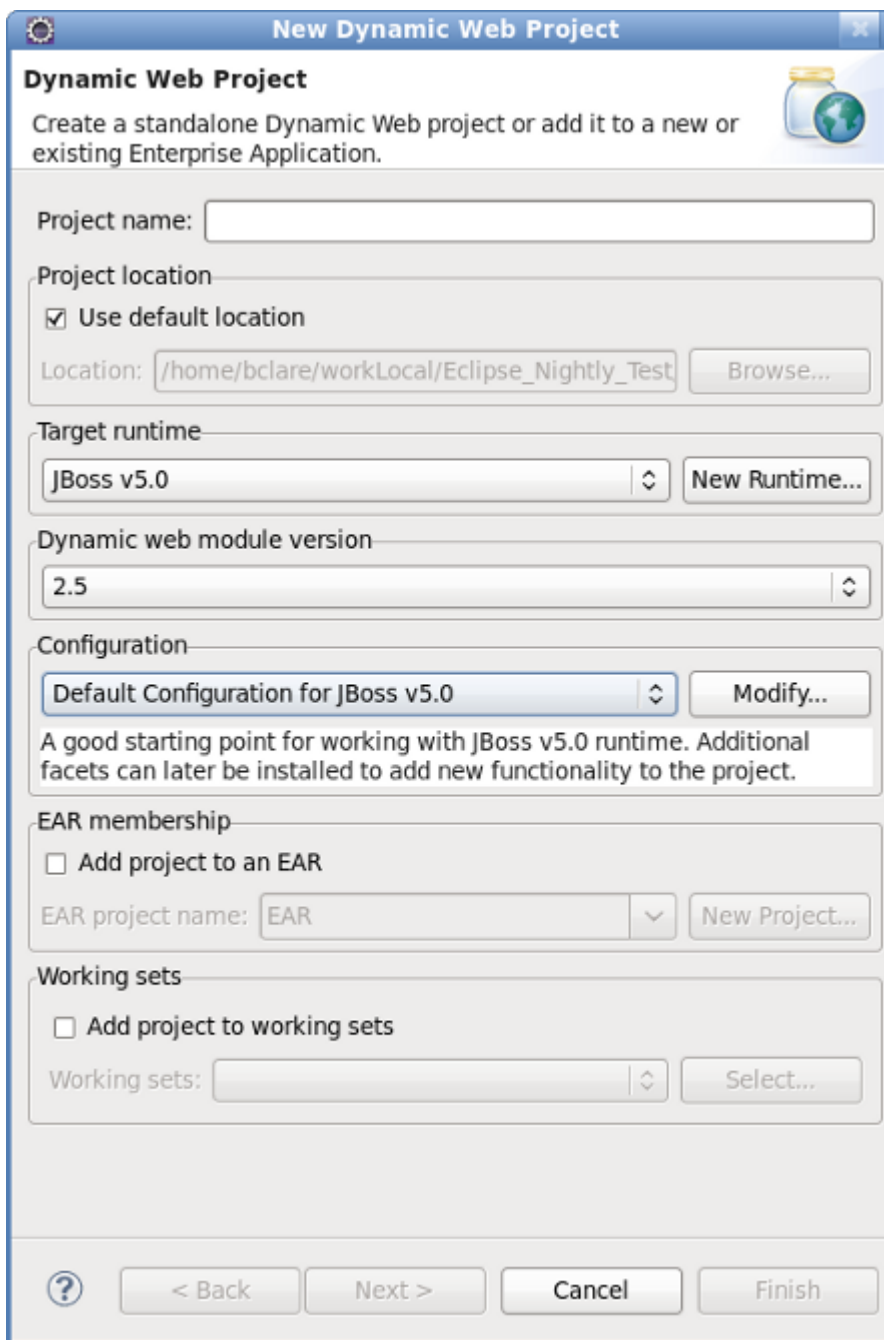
New Dynamic Web Project

Dynamic Web Project

Create a standalone Dynamic Web project or add it to a new or existing Enterprise Application.

Project name:

Project location

☑ Use default location

Location: /home/bclare/workLocal/Eclipse_Nightly_Test

Browse...

Target runtime

JBoss v5.0

New Runtime...

Dynamic web module version

2.5

Configuration

Default Configuration for JBoss v5.0

Modify...

A good starting point for working with JBoss v5.0 runtime. Additional facets can later be installed to add new functionality to the project.

EAR membership

☐ Add project to an EAR

EAR project name: EAR

New Project...

Working sets

☐ Add project to working sets

Working sets:

Select...

?

< Back

Next >

Cancel

Finish